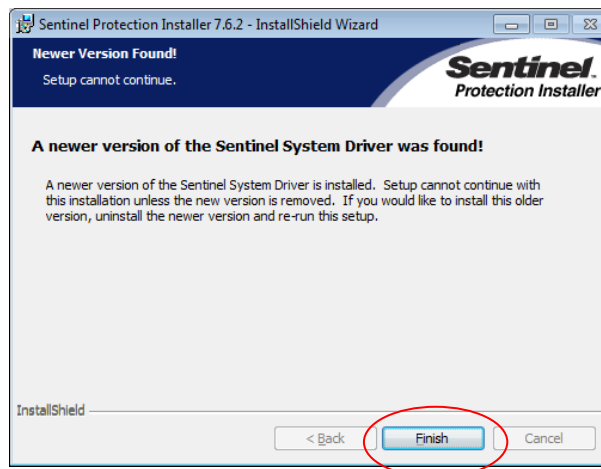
Sentinel Protection Installer 7.6.2 - InstallShield Wizard

Newer Version Found!
Setup cannot continue.

Sentinel
Protection Installer

A newer version of the Sentinel System Driver was found!

A newer version of the Sentinel System Driver is installed. Setup cannot continue with this installation unless the new version is removed. If you would like to install this older version, uninstall the newer version and re-run this setup.

InstallShield

< Back
Finish
Cancel